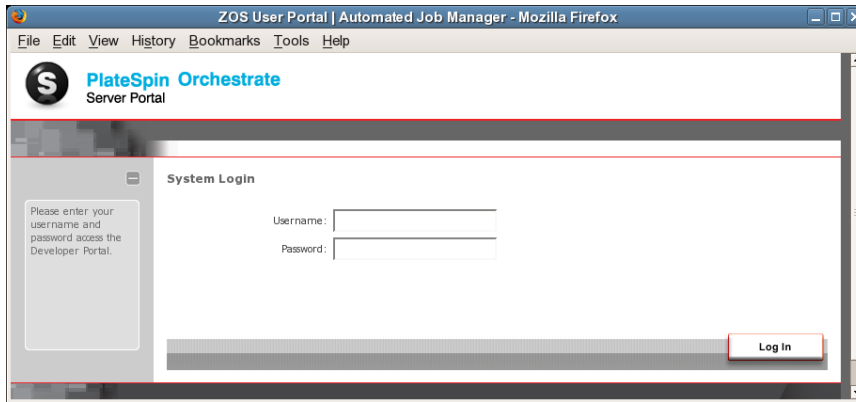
ZOS User Portal | Automated Job Manager - Mozilla Firefox

File Edit View History Bookmarks Tools Help

S

PlateSpin Orchestrate
Server Portal

Please enter your username and password access the Developer Portal.

System Login

Username:

Password:

Log In